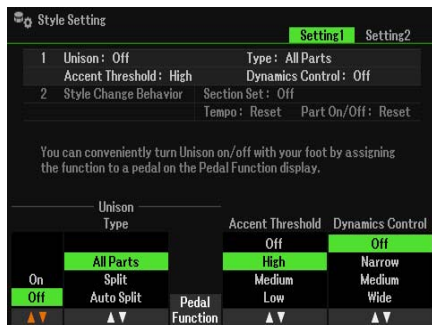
Style Setting

Setting1 Setting2

1 Unison: Off Type: All Parts
Accent Threshold: High Dynamics Control: Off
2 Style Change Behavior Section Set: Off
Tempo: Reset Part On/Off: Reset

You can conveniently turn Unison on/off with your foot by assigning the function to a pedal on the Pedal Function display.

Unison

| | Type | | Accent Threshold | Dynamics Control |
|---|---|---|---|---|
| | | | Off | Off |
| | All Parts | | High | Narrow |
| On | Split | | Medium | Medium |
| Off | Auto Split | Pedal Function | Low | Wide |
| ▲▼ | ▲▼ | | ▲▼ | ▲▼ |